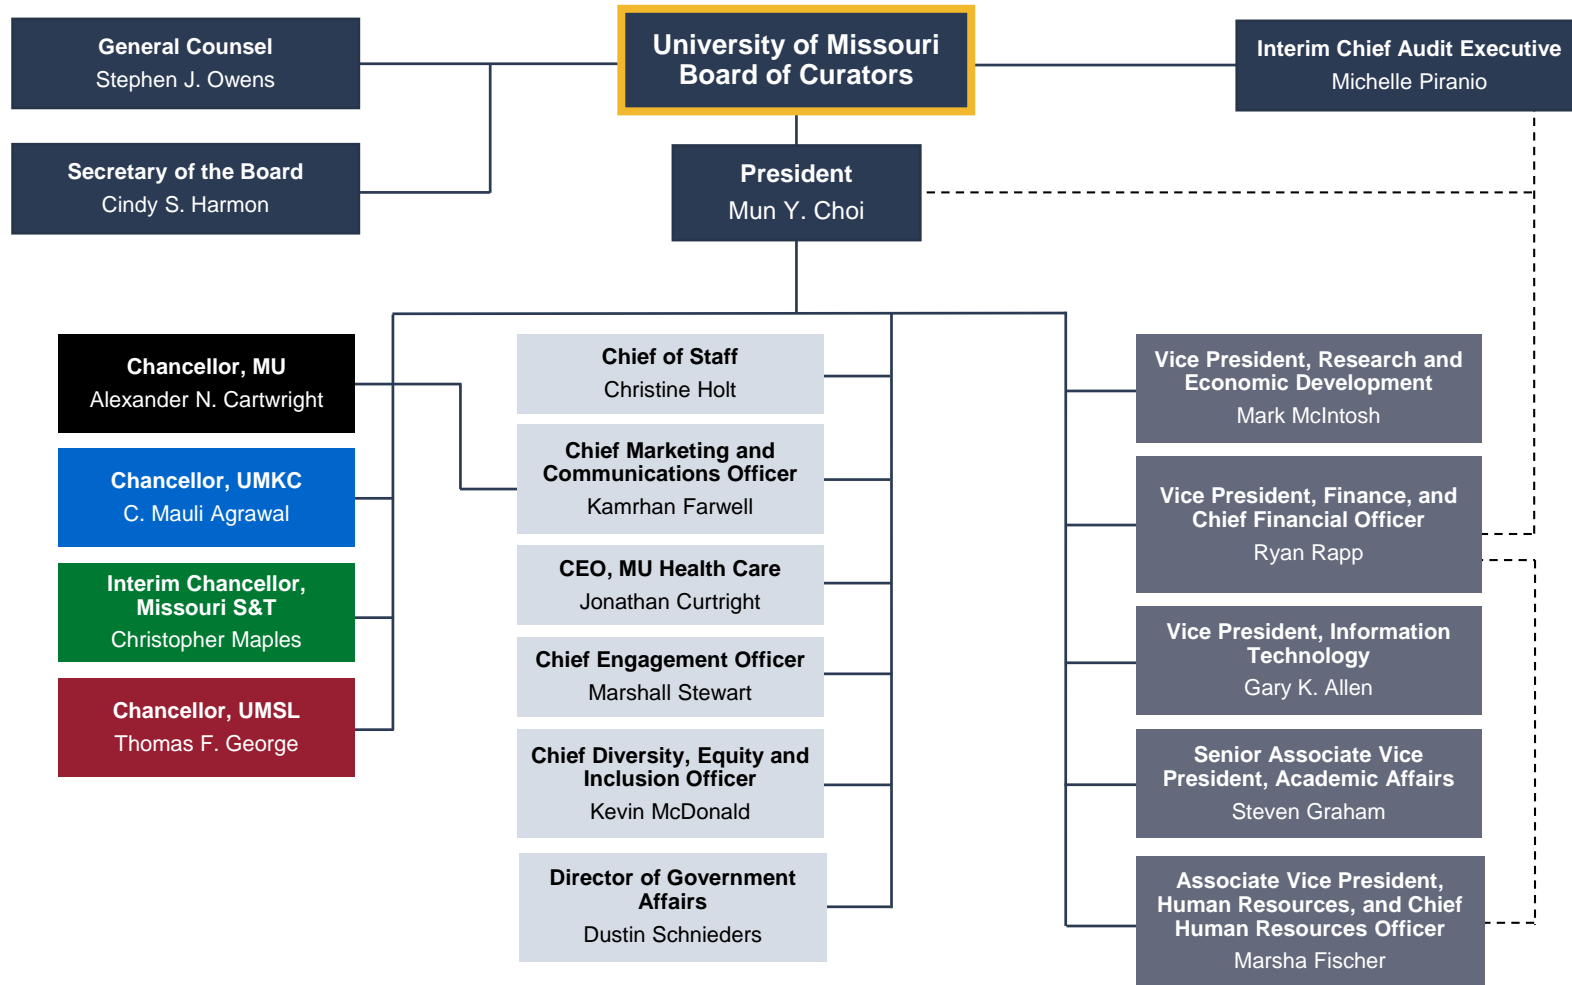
General Counsel
Stephen J. Owens

University of Missouri Board of Curators

Interim Chief Audit Executive
Michelle Piranio

Secretary of the Board
Cindy S. Harmon

President
Mun Y. Choi

Chancellor, MU
Alexander N. Cartwright

Chancellor, UMKC
C. Mauli Agrawal

Interim Chancellor, Missouri S&T
Christopher Maples

Chancellor, UMSL
Thomas F. George

Chief of Staff
Christine Holt

Chief Marketing and Communications Officer
Kamrhan Farwell

CEO, MU Health Care
Jonathan Curtright

Chief Engagement Officer
Marshall Stewart

Chief Diversity, Equity and Inclusion Officer
Kevin McDonald

Director of Government Affairs
Dustin Schnieders

Vice President, Research and Economic Development
Mark McIntosh

Vice President, Finance, and Chief Financial Officer
Ryan Rapp

Vice President, Information Technology
Gary K. Allen

Senior Associate Vice President, Academic Affairs
Steven Graham

Associate Vice President, Human Resources, and Chief Human Resources Officer
Marsha Fischer